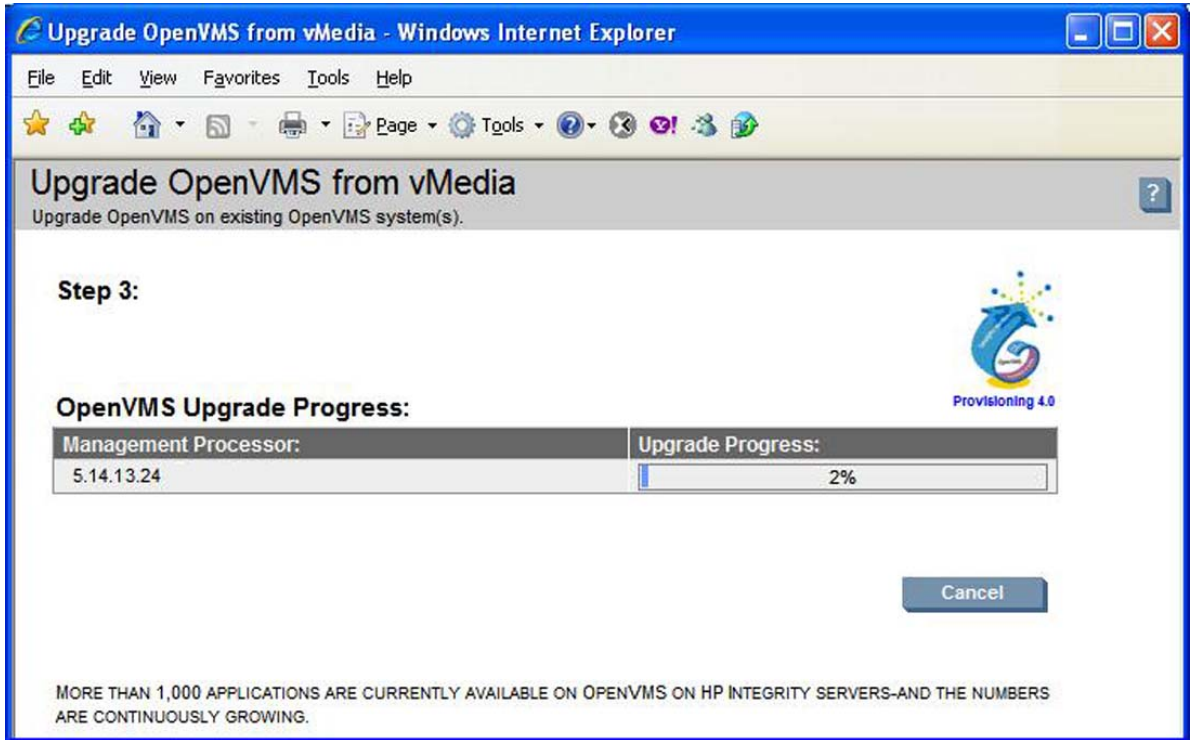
Upgrade OpenVMS from vMedia - Windows Internet Explorer

File Edit View Favorites Tools Help

Page Tools

Upgrade OpenVMS from vMedia
Upgrade OpenVMS on existing OpenVMS system(s).

?

Step 3:

OpenVMS
Provisioning 4.0

OpenVMS Upgrade Progress:

| Management Processor: | Upgrade Progress: |
|---|---|
| 5.14.13.24 | 2% |

Cancel

MORE THAN 1,000 APPLICATIONS ARE CURRENTLY AVAILABLE ON OPENVMS ON HP INTEGRITY SERVERS-AND THE NUMBERS ARE CONTINUOUSLY GROWING.